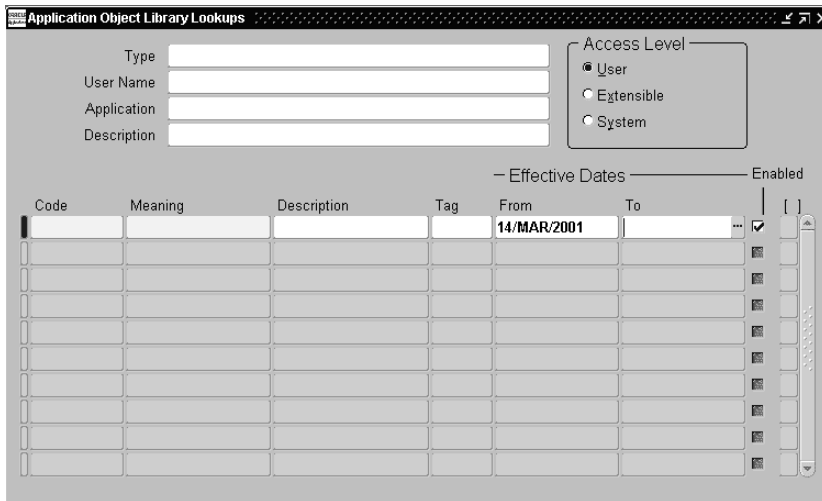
Application Object Library Lookups

Type
User Name
Application
Description

Access Level
User
Extensible
System

Effective Dates
Enabled

| Code | Meaning | Description | Tag | From | To | | [ ] |
|---|---|---|---|---|---|---|---|
| | | | | 14/MAR/2001 | | ☑ | |